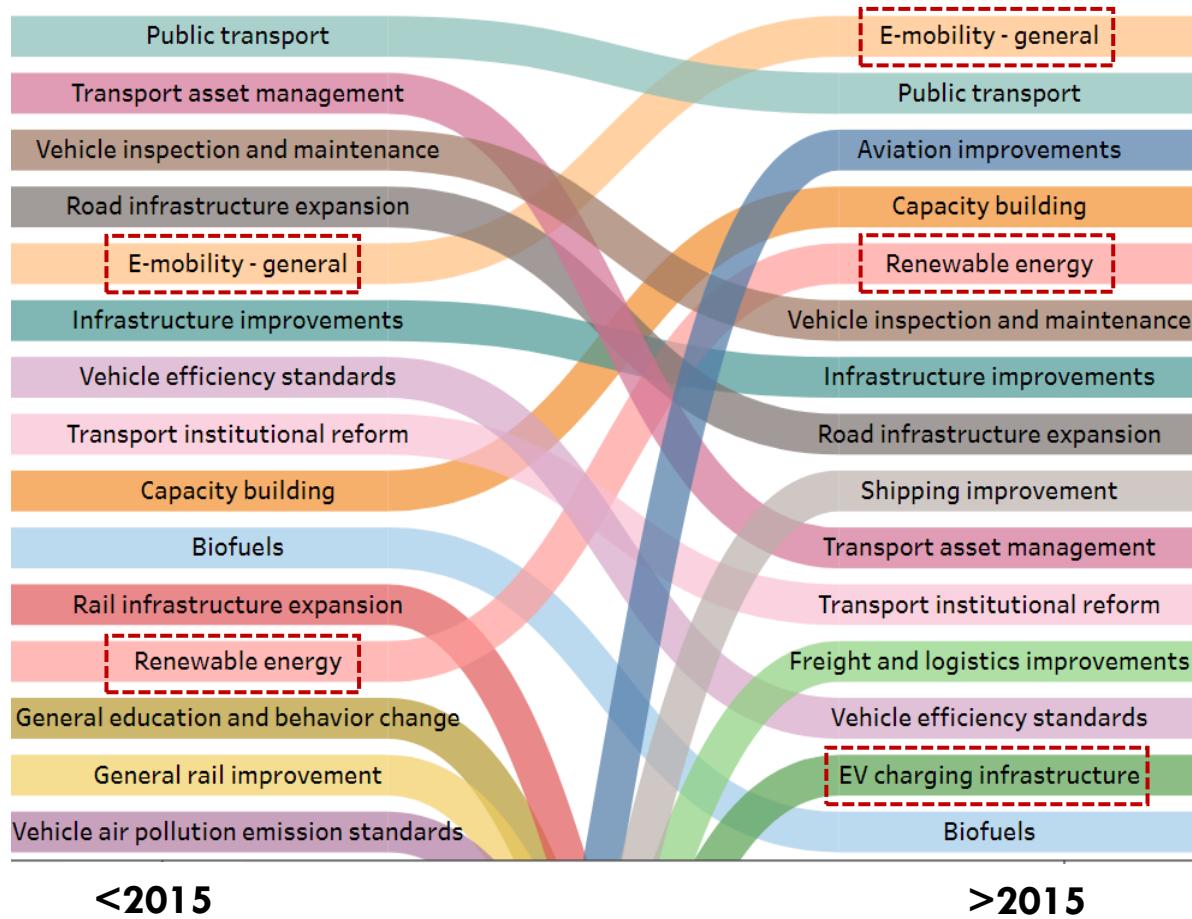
Public transport
Transport asset management
Vehicle inspection and maintenance
Road infrastructure expansion
E-mobility - general
Infrastructure improvements
Vehicle efficiency standards
Transport institutional reform
Capacity building
Biofuels
Rail infrastructure expansion
Renewable energy
General education and behavior change
General rail improvement
Vehicle air pollution emission standards

E-mobility - general
Public transport
Aviation improvements
Capacity building
Renewable energy
Vehicle inspection and maintenance
Infrastructure improvements
Road infrastructure expansion
Shipping improvement
Transport asset management
Transport institutional reform
Freight and logistics improvements
Vehicle efficiency standards
EV charging infrastructure
Biofuels

<2015
>2015